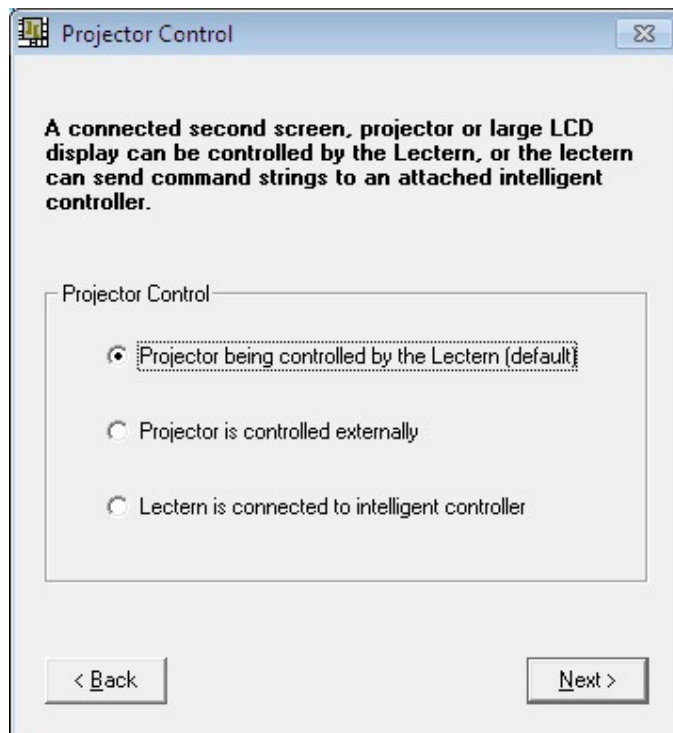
Projector Control

A connected second screen, projector or large LCD display can be controlled by the Lectern, or the lectern can send command strings to an attached intelligent controller.

Projector Control

Projector being controlled by the Lectern (default)

Projector is controlled externally

Lectern is connected to intelligent controller

< Back

Next >